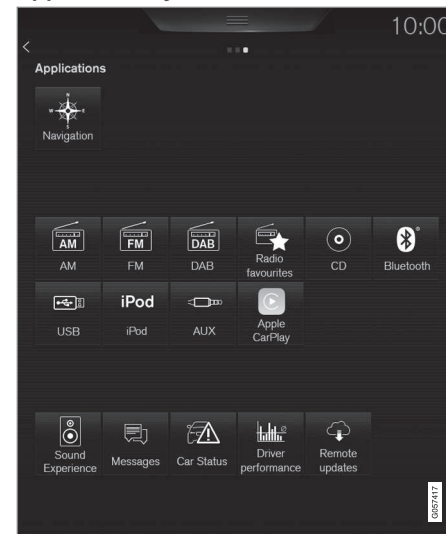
10:00

Applications

Navigation

AM
AM

FM
FM

DAB
DAB

Radio favourites

CD

Bluetooth

USB

iPod
iPod

AUX

Apple CarPlay

Sound Experience

Messages

Car Status

Driver performance

Remote updates

G057417